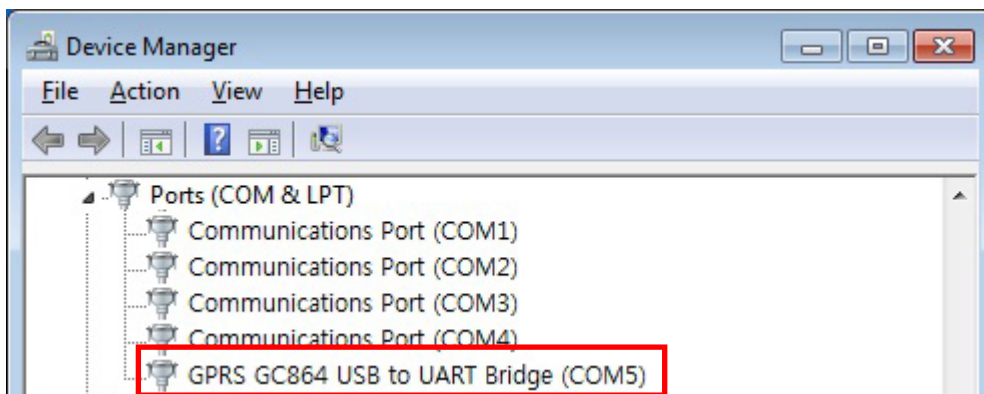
Device Manager

File Action View Help

Ports (COM & LPT)
Communications Port (COM1)
Communications Port (COM2)
Communications Port (COM3)
Communications Port (COM4)
GPRS GC864 USB to UART Bridge (COM5)